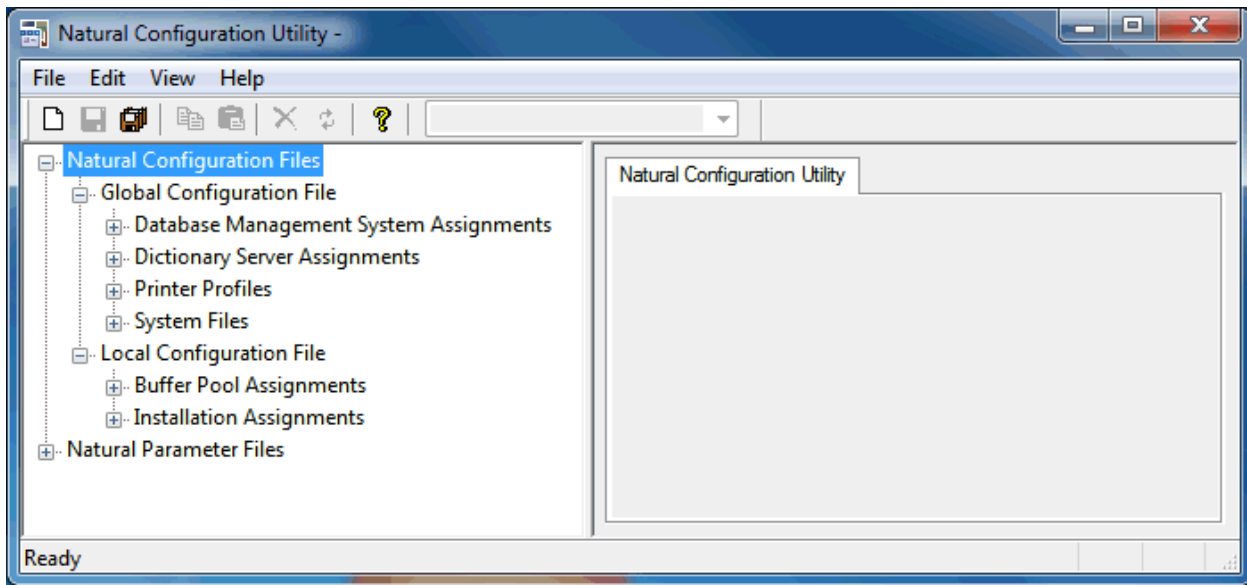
Natural Configuration Utility -

File Edit View Help

Natural Configuration Files
Global Configuration File
Database Management System Assignments
Dictionary Server Assignments
Printer Profiles
System Files
Local Configuration File
Buffer Pool Assignments
Installation Assignments
Natural Parameter Files

Natural Configuration Utility

Ready